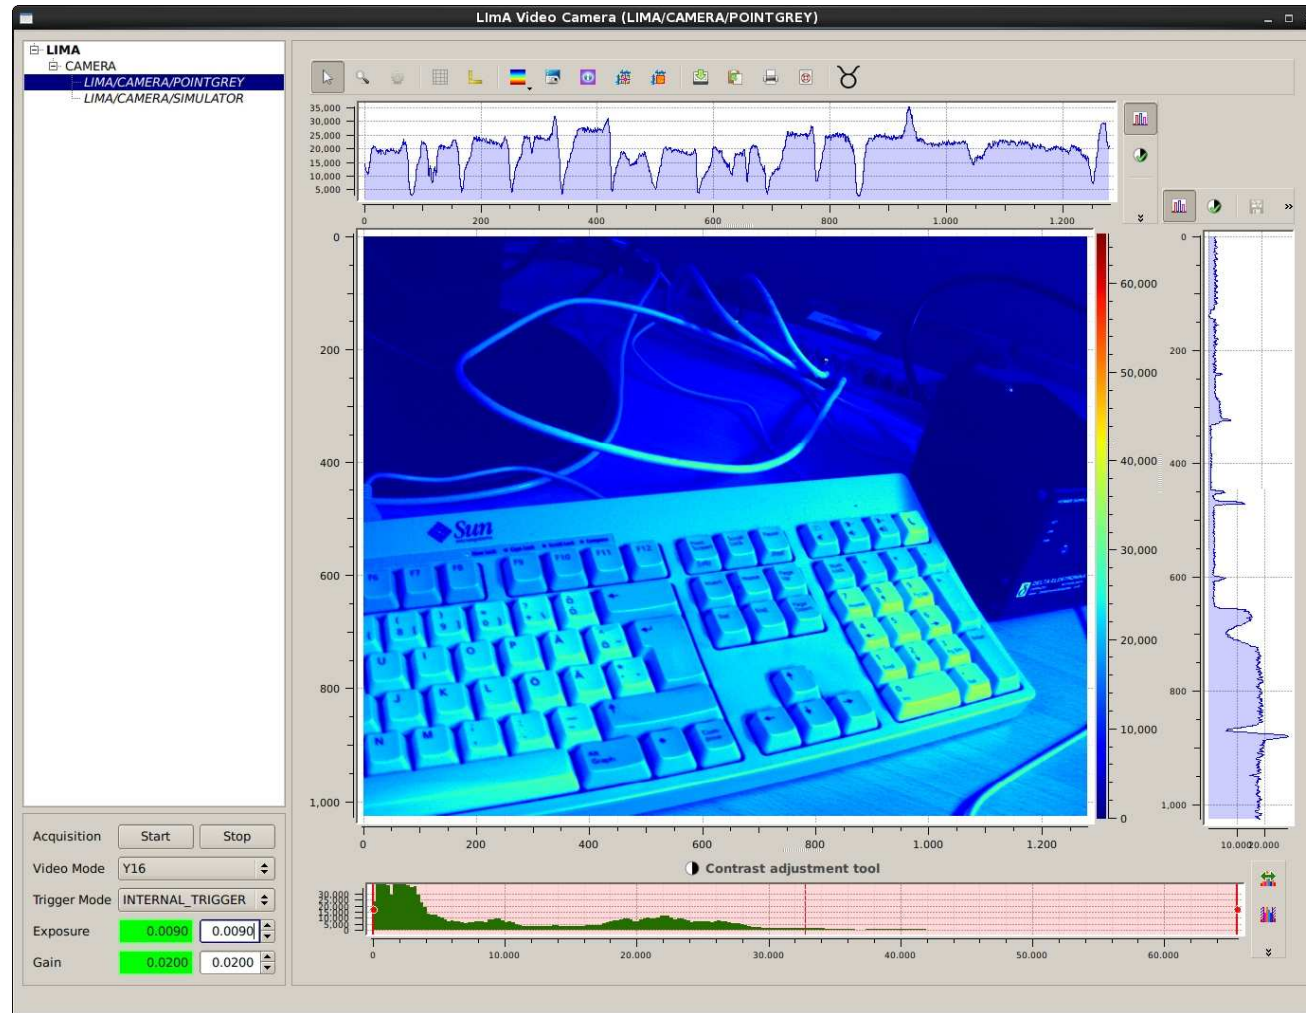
LimA Video Camera (LIMA/CAMERA/POINTGREY)

LIMA
CAMERA
LIMA/CAMERA/POINTGREY
LIMA/CAMERA/SIMULATOR

35,000
30,000
25,000
20,000
15,000
10,000
5,000
0
200
400
600
800
1.000
1.200

0
200
400
600
800
1,000
0
200
400
600
800
1.000
1.200

60,000
50,000
40,000
30,000
20,000
10,000
0

0
200
400
600
800
1,000
10,000
20,000

Sun

Contrast adjustment tool
30,000
25,000
20,000
15,000
10,000
5,000
0
0
10.000
20.000
30.000
40.000
50.000
60.000

Acquisition
Start
Stop
Video Mode
Y16
Trigger Mode
INTERNAL_TRIGGER
Exposure
0.0090
0.0090
Gain
0.0200
0.0200